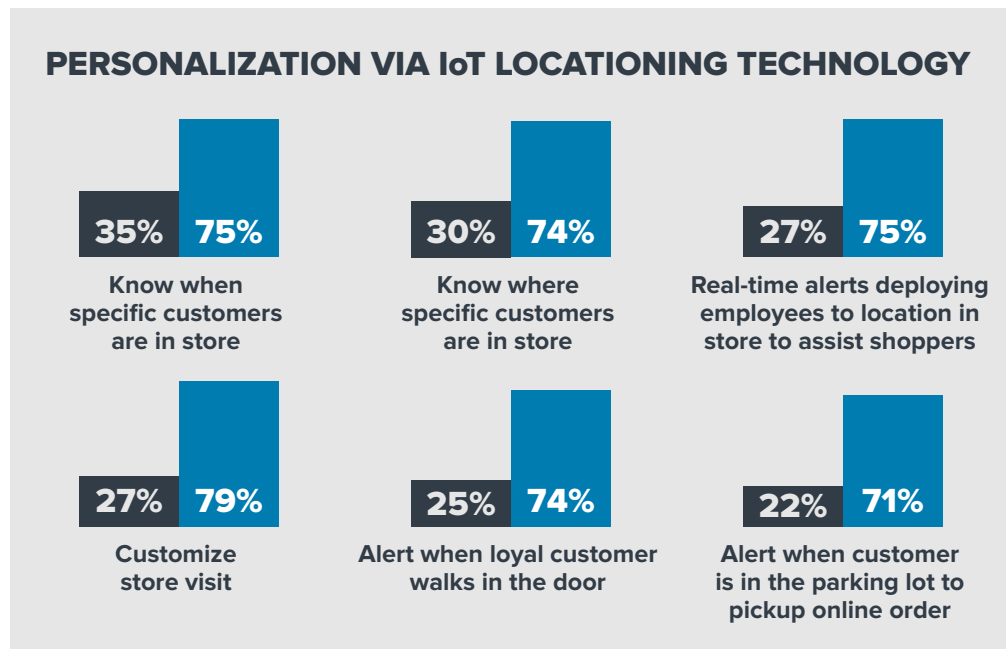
PERSONALIZATION VIA IoT LOCATIONING TECHNOLOGY

35% 75%
Know when specific customers are in store

30% 74%
Know where specific customers are in store

27% 75%
Real-time alerts deploying employees to location in store to assist shoppers

27% 79%
Customize store visit

25% 74%
Alert when loyal customer walks in the door

22% 71%
Alert when customer is in the parking lot to pickup online order